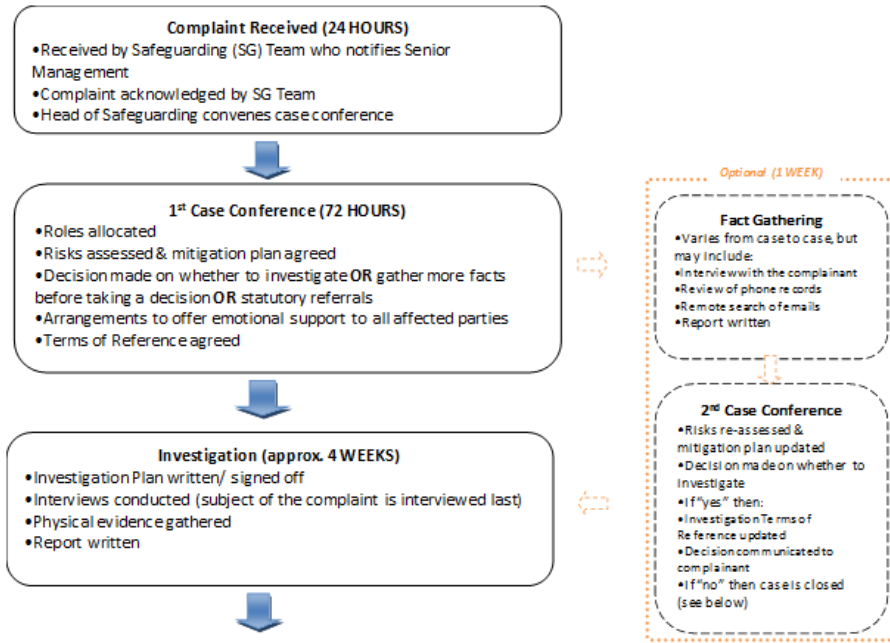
**Complaint Received (24 HOURS)**

•Received by Safeguarding (SG) Team who notifies Senior Management
•Complaint acknowledged by SG Team
•Head of Safeguarding convenes case conference

**1$^{st}$ Case Conference (72 HOURS)**

•Roles allocated
•Risks assessed & mitigation plan agreed
•Decision made on whether to investigate **OR** gather more facts before taking a decision **OR** statutory referrals
•Arrangements to offer emotional support to all affected parties
•Terms of Reference agreed

**Investigation (approx. 4 WEEKS)**

•Investigation Plan written/ signed off
•Interviews conducted (subject of the complaint is interviewed last)
•Physical evidence gathered
•Report written

Optional (1 WEEK)

**Fact Gathering**

•Varies from case to case, but may include:
•Interview with the complainant
•Review of phone records
•Remote search of emails
•Report written

**2$^{nd}$ Case Conference**

•Risks re-assessed & mitigation plan updated
•Decision made on whether to investigate
•If "yes" then:
•Investigation Terms of Reference updated
•Decision communicated to complainant
•If "no" then case is closed (see below)